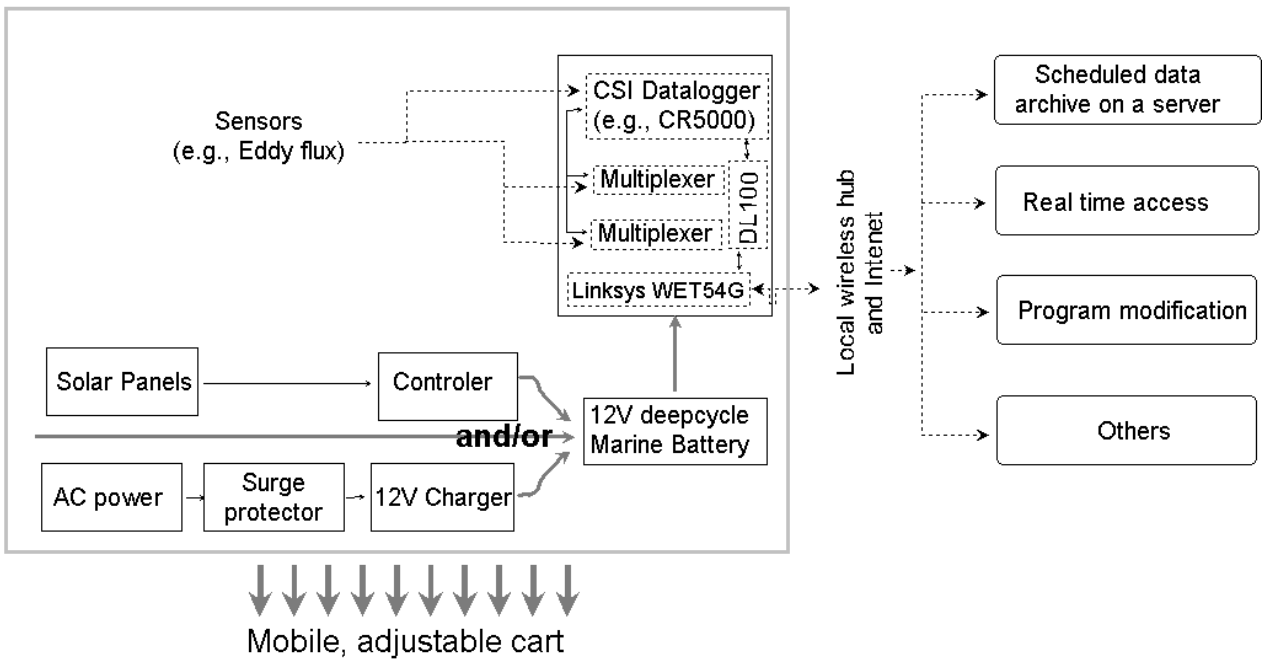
Sensors (e.g., Eddy flux)

CSI Datalogger (e.g., CR5000)

Multiplexer

Multiplexer

DL100

Linksys WET54G

Solar Panels

Controler

12V deepcycle Marine Battery

and/or

AC power

Surge protector

12V Charger

Local wireless hub and Intenet

Scheduled data archive on a server

Real time access

Program modification

Others

Mobile, adjustable cart